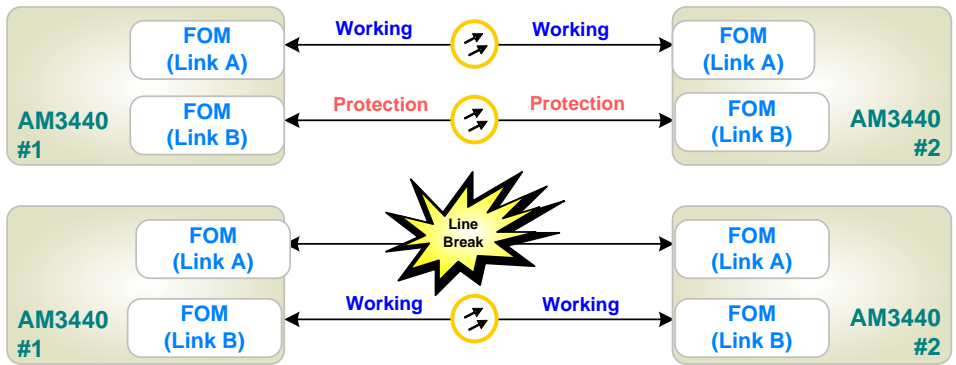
FOM (Link A)

FOM (Link B)

AM3440 #1

Working

Working

Protection

Protection

FOM (Link A)

FOM (Link B)

AM3440 #2

FOM (Link A)

FOM (Link B)

AM3440 #1

Line Break

Working

Working

FOM (Link A)

FOM (Link B)

AM3440 #2